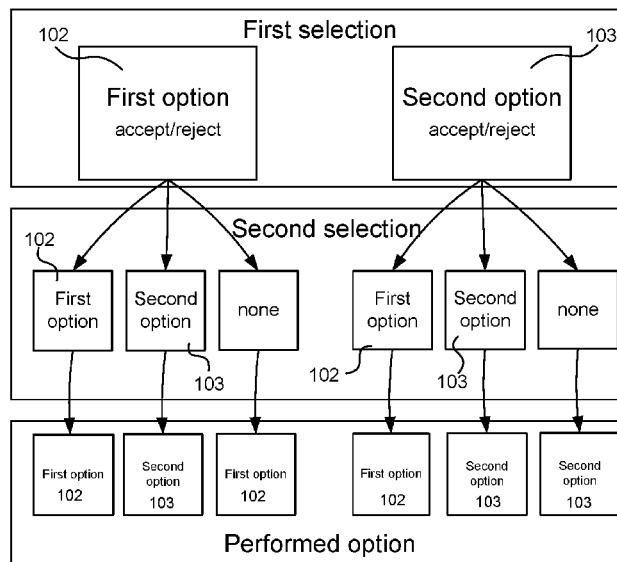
First selection

102

103

First option
accept/reject

Second option
accept/reject

Second selection

102

First option

Second option

103

none

First option

102

Second option

103

none

First option
102

Second option
103

First option
102

First option
102

Second option
103

Second option
103

Performed option